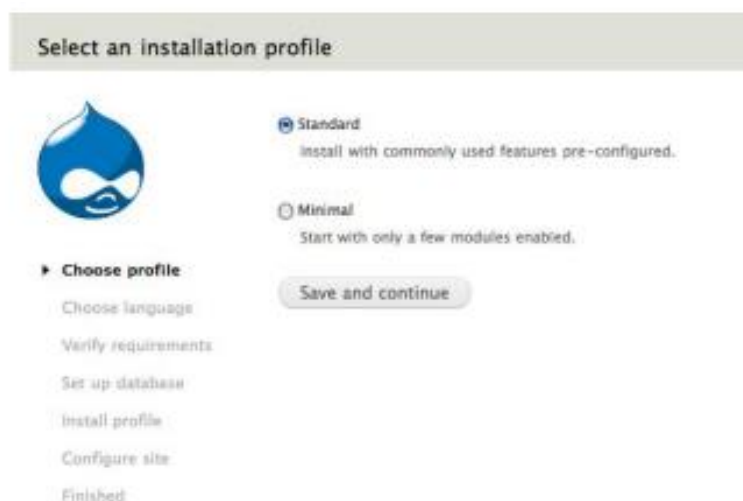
Select an installation profile

Standard
Install with commonly used features pre-configured.

Minimal
Start with only a few modules enabled.

Save and continue

Choose profile
Choose language
Verify requirements
Set up database
Install profile
Configure site
Finished